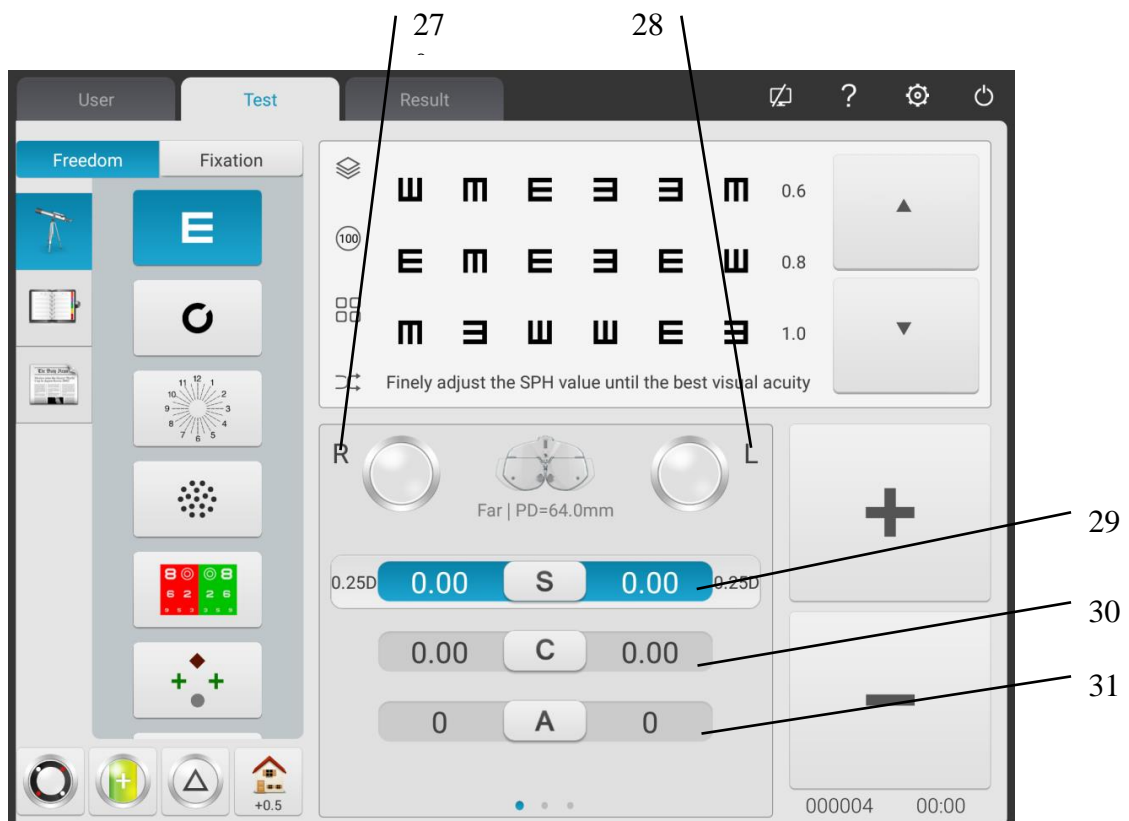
27

28

User | Test | Result

?

Freedom | Fixation

E

O

11 12 1
10 2
9 3
8 4
7 6 5

8 6 2 8 2 6

E

100

Ш Ш Е Ǝ Ǝ Ш 0.6

Е Ш Е Ǝ Е Ш 0.8

Ш Ǝ Ш Ш Е Ǝ 1.0

Finely adjust the SPH value until the best visual acuity

R

L

Far | PD=64.0mm

0.25D 0.00 S 0.00 0.25D

0.00 C 0.00

0 A 0

29

30

31

+0.5

000004 00:00